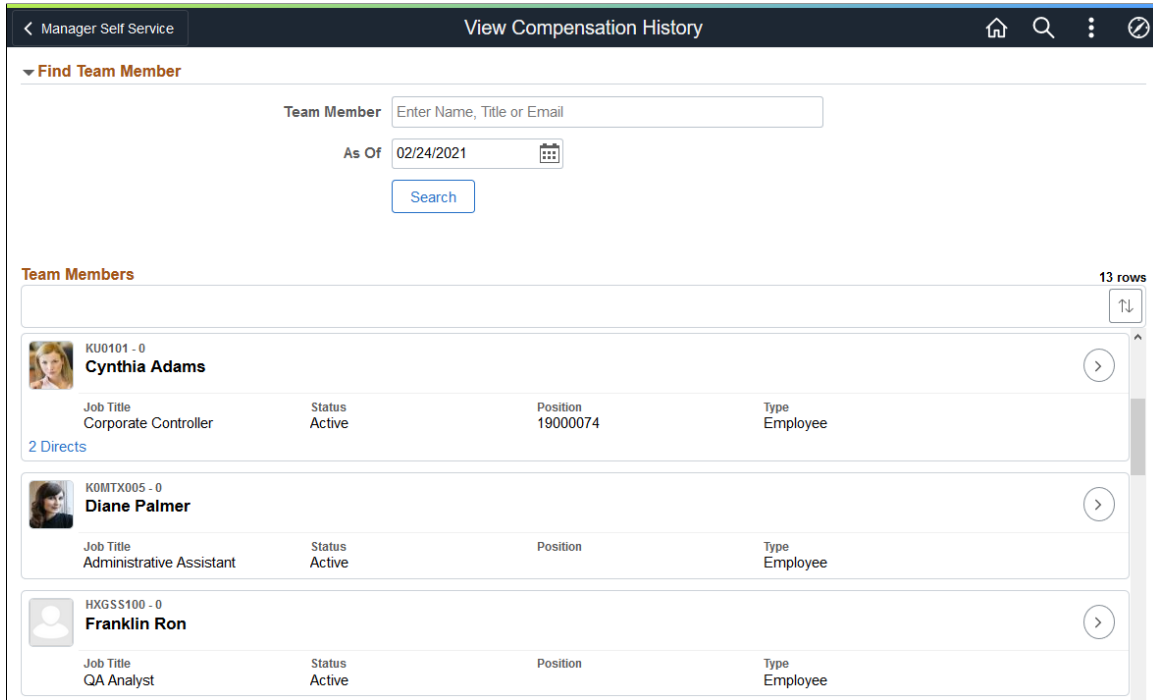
Manager Self Service

View Compensation History

Find Team Member

Team Member Enter Name, Title or Email

As Of 02/24/2021

Search

Team Members

13 rows

KU0101 - 0
Cynthia Adams

| Job Title | Status | Position | Type |
|---|---|---|---|
| Corporate Controller | Active | 19000074 | Employee |

2 Directs

K0MTX005 - 0
Diane Palmer

| Job Title | Status | Position | Type |
|---|---|---|---|
| Administrative Assistant | Active | | Employee |

HXGSS100 - 0
Franklin Ron

| Job Title | Status | Position | Type |
|---|---|---|---|
| QA Analyst | Active | | Employee |